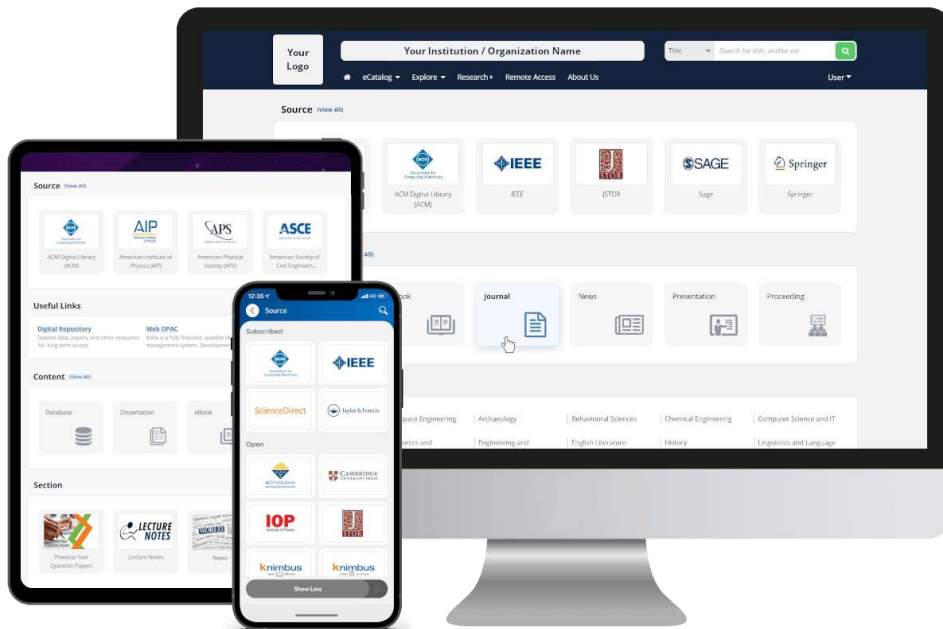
Your Logo

Your Institution / Organization Name

Title

Search for title, author etc

eCatalog ▾ Explore ▾ Research+ Remote Access About Us

User ▾

Source (View All)

ACM Digital Library (ACM)

IEEE

IEEE

JSTOR

SAGE

Sage

Springer

Springer

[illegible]ook

Journal

News

Presentation

Proceeding

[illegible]pace Engineering | Archaeology | Behavioural Sciences | Chemical Engineering | Computer Science and IT

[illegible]ics and | Engineering and | English Literature | History | Linguistics and Language

Source (View All)

ACM Digital Library (ACM)

AIP

American Institute of Physics (AIP)

APS

American Physical Society (APS)

ASCE

American Society of Civil Engineers...

Useful Links

Digital Repository
Deposit data, papers, and other resources for long-term access.

Web OPAC
Koha is a fully featured, scalable library management system. Development...

Content (View All)

Database

Dissertation

eBook

Section

Previous Year Question Papers

LECTURE NOTES

Lecture Notes

News

12:36

Source

Subscribed

IEEE

ScienceDirect

Taylor & Francis

Open

ACS Publications

CAMBRIDGE UNIVERSITY PRESS

IOP

JSTOR

knimbus

knimbus

Show Less